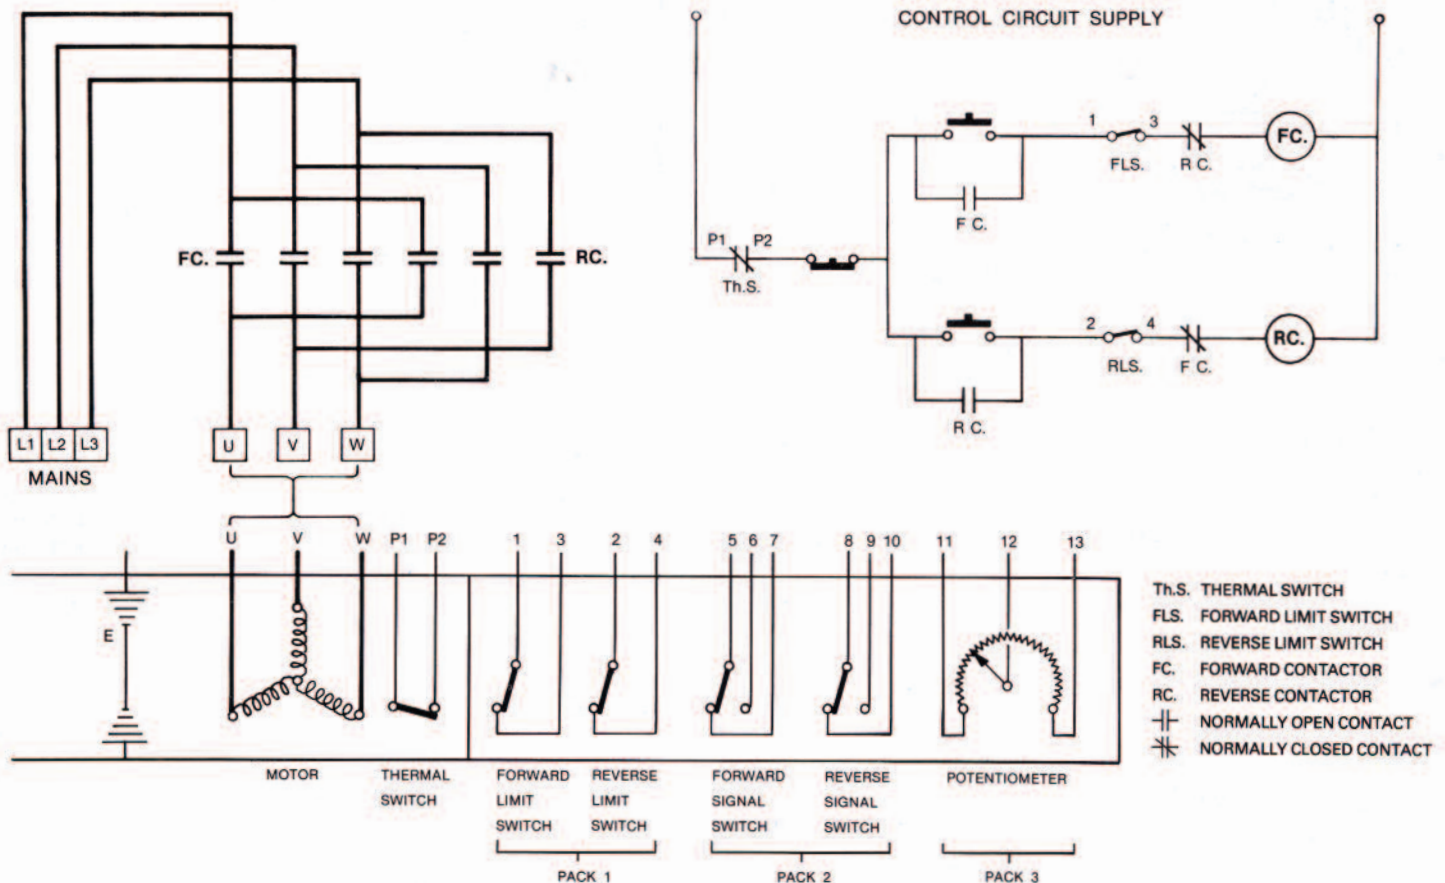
CONTROL CIRCUIT SUPPLY

FC.
RC.

1 3
FLS. R C.
FC.
F C.

P1 P2
Th.S.

2 4
RLS. F C.
RC.
R C.

L1 L2 L3
MAINS

U V W

U V W P1 P2 1 3 2 4 5 6 7 8 9 10 11 12 13

E

MOTOR

THERMAL SWITCH

FORWARD LIMIT SWITCH

REVERSE LIMIT SWITCH

PACK 1

FORWARD SIGNAL SWITCH

REVERSE SIGNAL SWITCH

PACK 2

POTENTIOMETER

PACK 3

Th.S. THERMAL SWITCH
FLS. FORWARD LIMIT SWITCH
RLS. REVERSE LIMIT SWITCH
FC. FORWARD CONTACTOR
RC. REVERSE CONTACTOR
NORMALLY OPEN CONTACT
NORMALLY CLOSED CONTACT